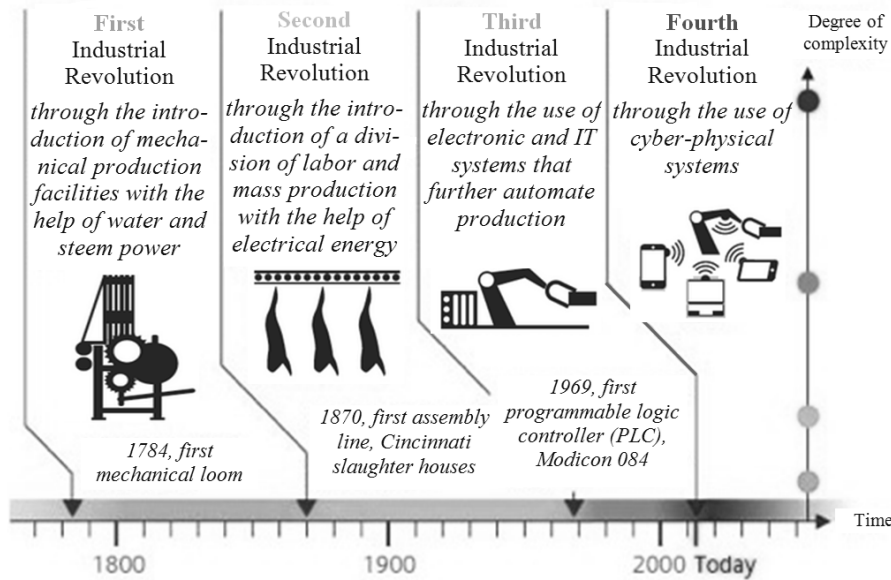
First Industrial Revolution

through the introduction of mechanical production facilities with the help of water and steem power

1784, first mechanical loom

Second Industrial Revolution

through the introduction of a division of labor and mass production with the help of electrical energy

1870, first assembly line, Cincinnati slaughter houses

Third Industrial Revolution

through the use of electronic and IT systems that further automate production

1969, first programmable logic controller (PLC), Modicon 084

Fourth Industrial Revolution

through the use of cyber-physical systems

Degree of complexity

Time

1800 1900 2000 Today